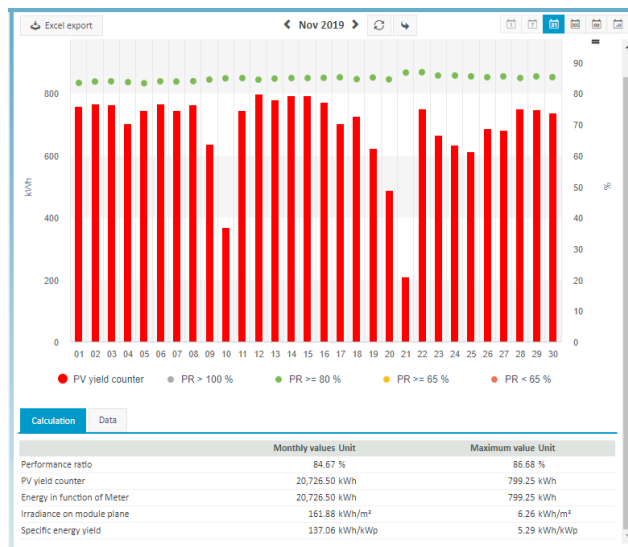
Excel export

Nov 2019

kWh

800
600
400
200
0

90
80
70
60
50
40
30
20
10
0

%

01 02 03 04 05 06 07 08 09 10 11 12 13 14 15 16 17 18 19 20 21 22 23 24 25 26 27 28 29 30

PV yield counter   PR > 100 %   PR >= 80 %   PR >= 65 %   PR < 65 %

Calculation   Data

| | Monthly values | Unit | Maximum value | Unit |
|---|---|---|---|---|
| Performance ratio | 84.67 | % | 86.68 | % |
| PV yield counter | 20,726.50 | kWh | 799.25 | kWh |
| Energy in function of Meter | 20,726.50 | kWh | 799.25 | kWh |
| Irradiance on module plane | 161.88 | kWh/m² | 6.26 | kWh/m² |
| Specific energy yield | 137.06 | kWh/kWp | 5.29 | kWh/kWp |